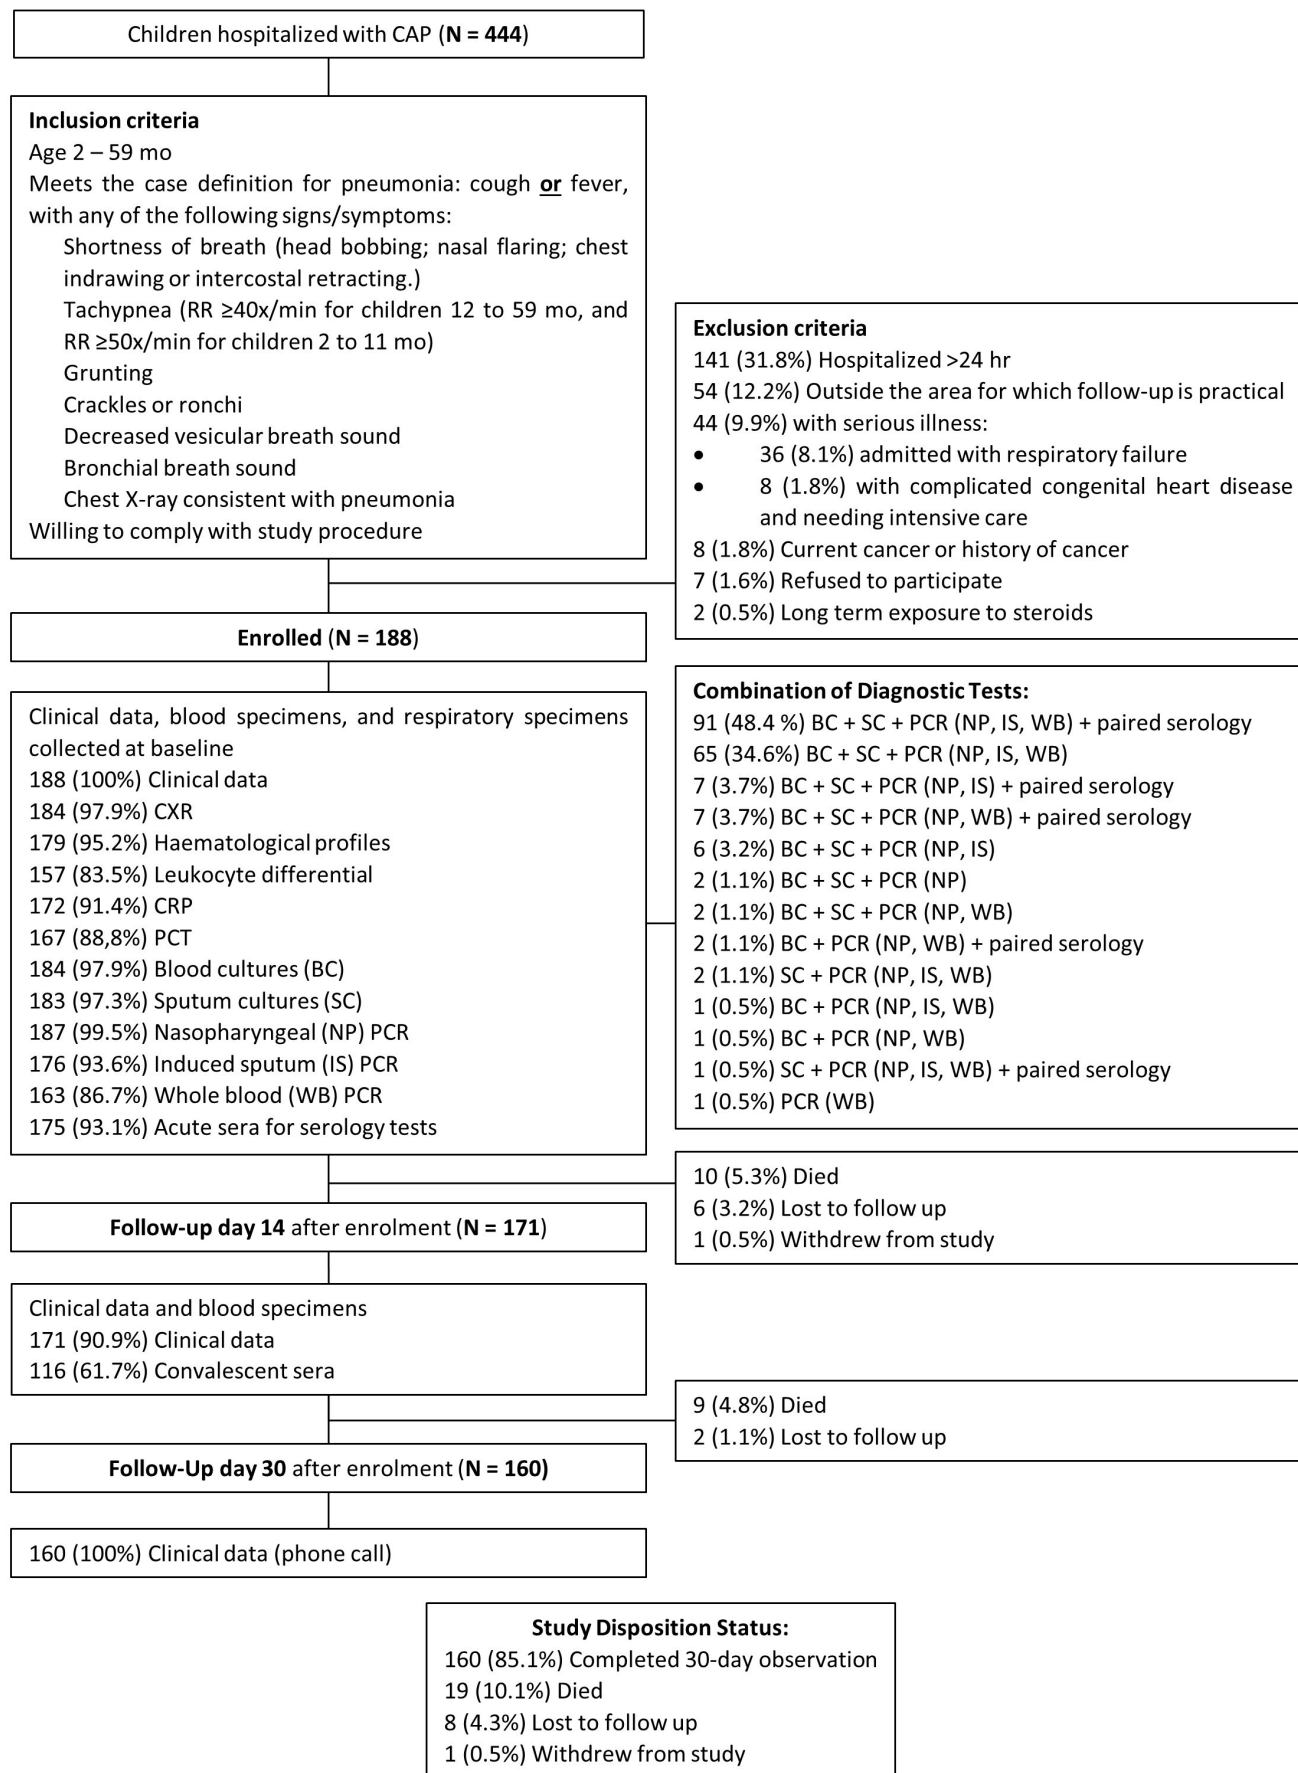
Children hospitalized with CAP (**N = 444**)

**Inclusion criteria**
Age 2 – 59 mo
Meets the case definition for pneumonia: cough **or** fever, with any of the following signs/symptoms:
Shortness of breath (head bobbing; nasal flaring; chest indrawing or intercostal retracting.)
Tachypnea (RR ≥40x/min for children 12 to 59 mo, and RR ≥50x/min for children 2 to 11 mo)
Grunting
Crackles or ronchi
Decreased vesicular breath sound
Bronchial breath sound
Chest X-ray consistent with pneumonia
Willing to comply with study procedure

**Exclusion criteria**
141 (31.8%) Hospitalized >24 hr
54 (12.2%) Outside the area for which follow-up is practical
44 (9.9%) with serious illness:
• 36 (8.1%) admitted with respiratory failure
• 8 (1.8%) with complicated congenital heart disease and needing intensive care
8 (1.8%) Current cancer or history of cancer
7 (1.6%) Refused to participate
2 (0.5%) Long term exposure to steroids

**Enrolled** (**N = 188**)

Clinical data, blood specimens, and respiratory specimens collected at baseline
188 (100%) Clinical data
184 (97.9%) CXR
179 (95.2%) Haematological profiles
157 (83.5%) Leukocyte differential
172 (91.4%) CRP
167 (88,8%) PCT
184 (97.9%) Blood cultures (BC)
183 (97.3%) Sputum cultures (SC)
187 (99.5%) Nasopharyngeal (NP) PCR
176 (93.6%) Induced sputum (IS) PCR
163 (86.7%) Whole blood (WB) PCR
175 (93.1%) Acute sera for serology tests

**Combination of Diagnostic Tests:**
91 (48.4 %) BC + SC + PCR (NP, IS, WB) + paired serology
65 (34.6%) BC + SC + PCR (NP, IS, WB)
7 (3.7%) BC + SC + PCR (NP, IS) + paired serology
7 (3.7%) BC + SC + PCR (NP, WB) + paired serology
6 (3.2%) BC + SC + PCR (NP, IS)
2 (1.1%) BC + SC + PCR (NP)
2 (1.1%) BC + SC + PCR (NP, WB)
2 (1.1%) BC + PCR (NP, WB) + paired serology
2 (1.1%) SC + PCR (NP, IS, WB)
1 (0.5%) BC + PCR (NP, IS, WB)
1 (0.5%) BC + PCR (NP, WB)
1 (0.5%) SC + PCR (NP, IS, WB) + paired serology
1 (0.5%) PCR (WB)

10 (5.3%) Died
6 (3.2%) Lost to follow up
1 (0.5%) Withdrew from study

**Follow-up day 14** after enrolment (**N = 171**)

Clinical data and blood specimens
171 (90.9%) Clinical data
116 (61.7%) Convalescent sera

9 (4.8%) Died
2 (1.1%) Lost to follow up

**Follow-Up day 30** after enrolment (**N = 160**)

160 (100%) Clinical data (phone call)

**Study Disposition Status:**
160 (85.1%) Completed 30-day observation
19 (10.1%) Died
8 (4.3%) Lost to follow up
1 (0.5%) Withdrew from study